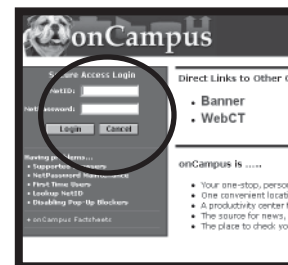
onCampus

Secure Access Login
NetID:
NetPassword:
Login Cancel

Having p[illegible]lems...
• Supporte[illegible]owsers
• NetPassword Maint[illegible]
• First Time Users
• Lookup NetID
• Disabling Pop-Up Blockers

• onCampus Factsheets

Direct Links to Other C

• Banner
• WebCT

onCampus is .....

• Your one-stop, person
• One convenient locati
• A productivity center f
• The source for news,
• The place to check yo